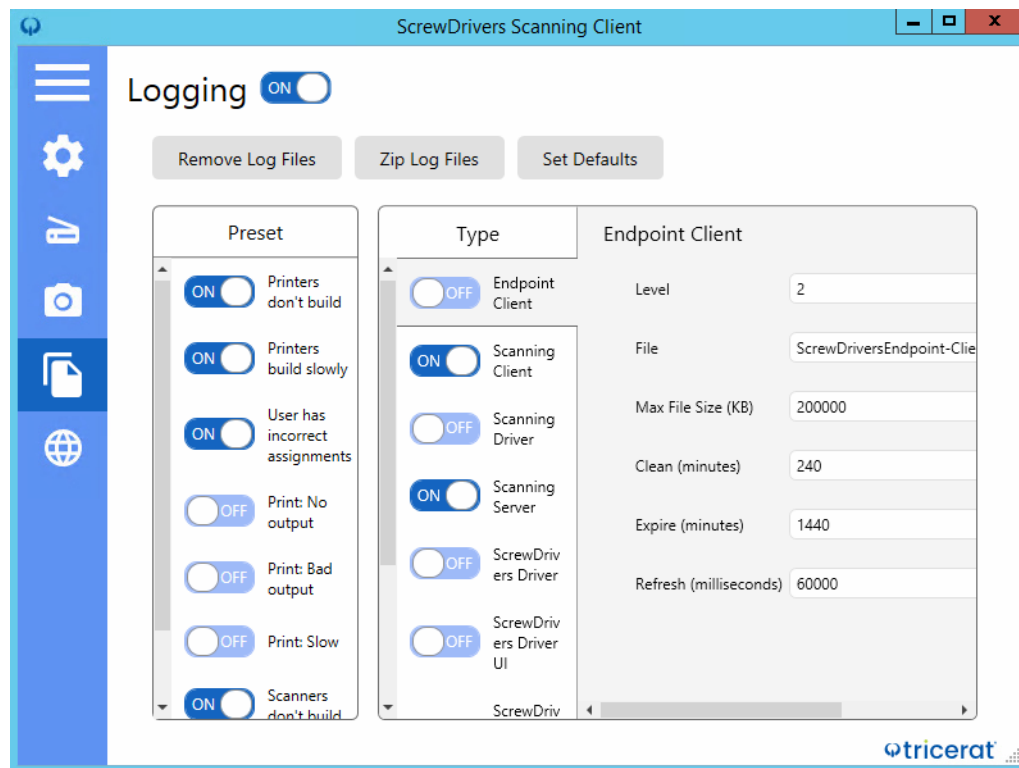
ScrewDrivers Scanning Client

Logging ON

Remove Log Files
Zip Log Files
Set Defaults

Preset

ON Printers don't build
ON Printers build slowly
ON User has incorrect assignments
OFF Print: No output
OFF Print: Bad output
OFF Print: Slow
ON Scanners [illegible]

Type

OFF Endpoint Client
ON Scanning Client
OFF Scanning Driver
ON Scanning Server
OFF ScrewDrivers Driver
OFF ScrewDrivers Driver UI
ScrewDriv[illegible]

Endpoint Client

| | |
|---|---|
| Level | 2 |
| File | ScrewDriversEndpoint-Clie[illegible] |
| Max File Size (KB) | 200000 |
| Clean (minutes) | 240 |
| Expire (minutes) | 1440 |
| Refresh (milliseconds) | 60000 |

tricerat